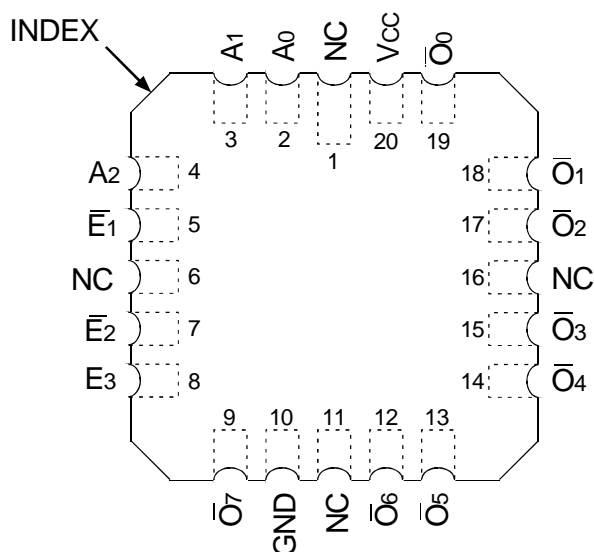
INDEX

$A_1$ $A_0$ NC $V_{CC}$ $\overline{O}_0$

3 2 1 20 19

$A_2$ 4
$\overline{E}_1$ 5
NC 6
$\overline{E}_2$ 7
$E_3$ 8

18 $\overline{O}_1$
17 $\overline{O}_2$
16 NC
15 $\overline{O}_3$
14 $\overline{O}_4$

9 10 11 12 13

$\overline{O}_7$ GND NC $\overline{O}_6$ $\overline{O}_5$